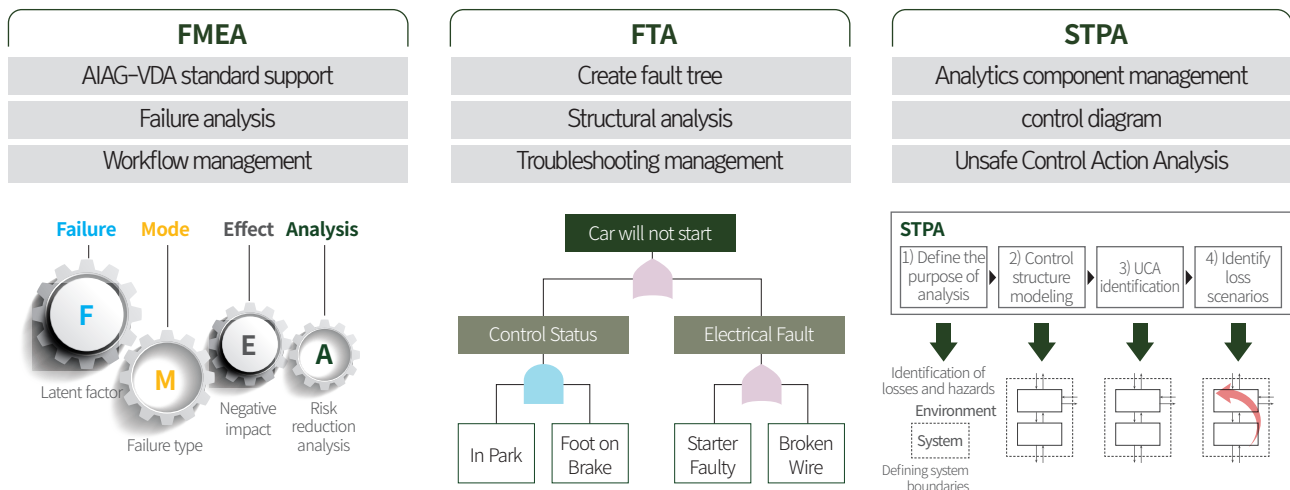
FMEA

AIAG–VDA standard support

Failure analysis

Workflow management

Failure Mode Effect Analysis

F

M

E

A

Latent factor

Failure type

Negative impact

Risk reduction analysis

FTA

Create fault tree

Structural analysis

Troubleshooting management

Car will not start

Control Status

Electrical Fault

In Park

Foot on Brake

Starter Faulty

Broken Wire

STPA

Analytics component management

control diagram

Unsafe Control Action Analysis

STPA

1) Define the purpose of analysis

2) Control structure modeling

3) UCA identification

4) Identify loss scenarios

Identification of losses and hazards

Environment

System

Defining system boundaries